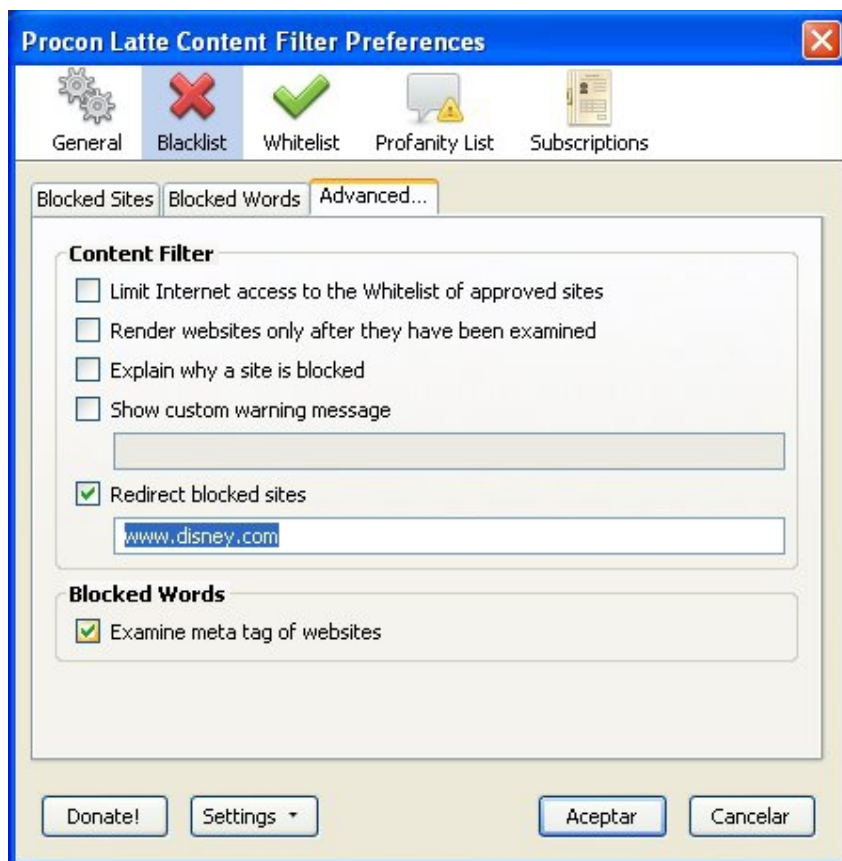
Procon Latte Content Filter Preferences

General Blacklist Whitelist Profanity List Subscriptions

Blocked Sites | Blocked Words | Advanced...

Content Filter

Limit Internet access to the Whitelist of approved sites

Render websites only after they have been examined

Explain why a site is blocked

Show custom warning message

Redirect blocked sites

www.disney.com

Blocked Words

Examine meta tag of websites

Donate! | Settings | Aceptar | Cancelar